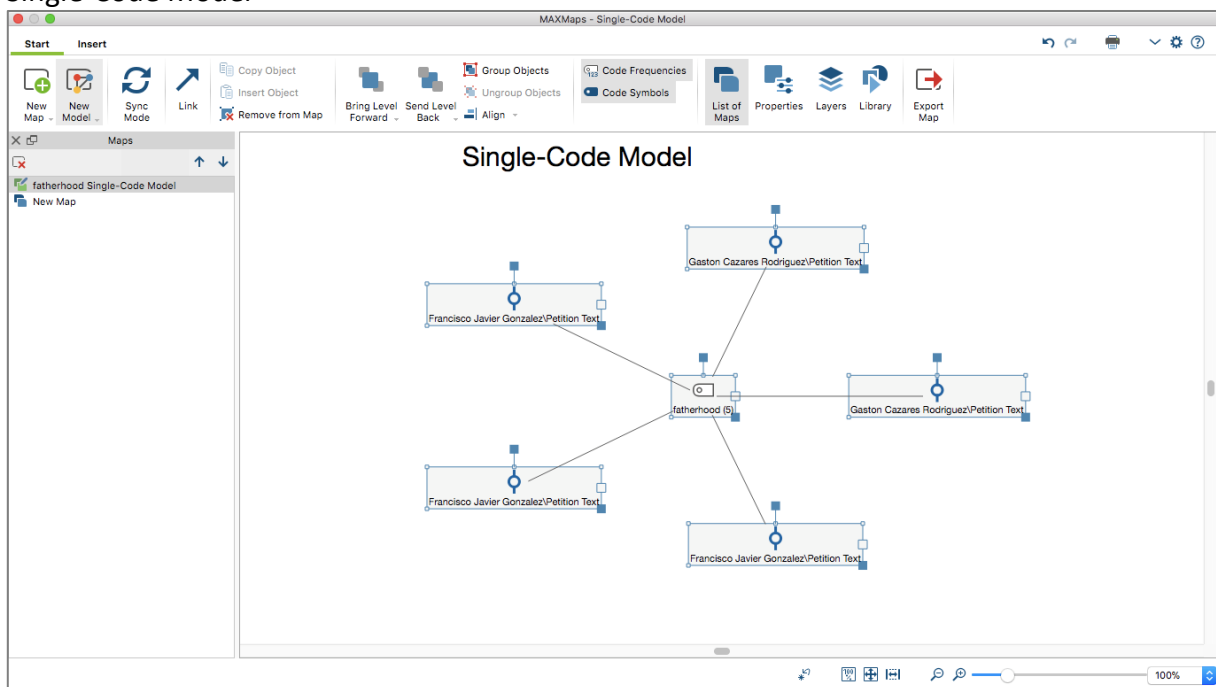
Single-Code Model

MAXMaps - Single-Code Model

Start Insert

New Map
New Model
Sync Mode
Link
Copy Object
Insert Object
Remove from Map
Bring Level Forward
Send Level Back
Group Objects
Ungroup Objects
Align
Code Frequencies
Code Symbols
List of Maps
Properties
Layers
Library
Export Map

Maps

fatherhood Single-Code Model
New Map

Single-Code Model

Gaston Cazares Rodriguez\Petition Text
Francisco Javier Gonzalez\Petition Text
fatherhood (5)
Gaston Cazares Rodriguez\Petition Text
Francisco Javier Gonzalez\Petition Text
Francisco Javier Gonzalez\Petition Text

100%